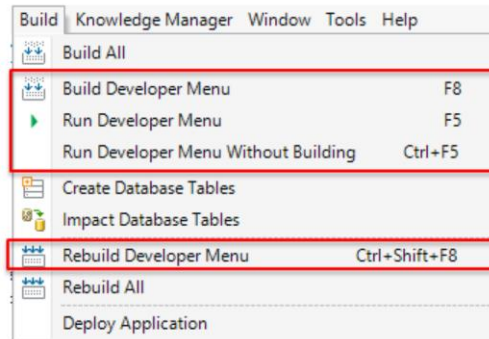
Build Knowledge Manager Window Tools Help

Build All

Build Developer Menu F8

Run Developer Menu F5

Run Developer Menu Without Building Ctrl+F5

Create Database Tables

Impact Database Tables

Rebuild Developer Menu Ctrl+Shift+F8

Rebuild All

Deploy Application